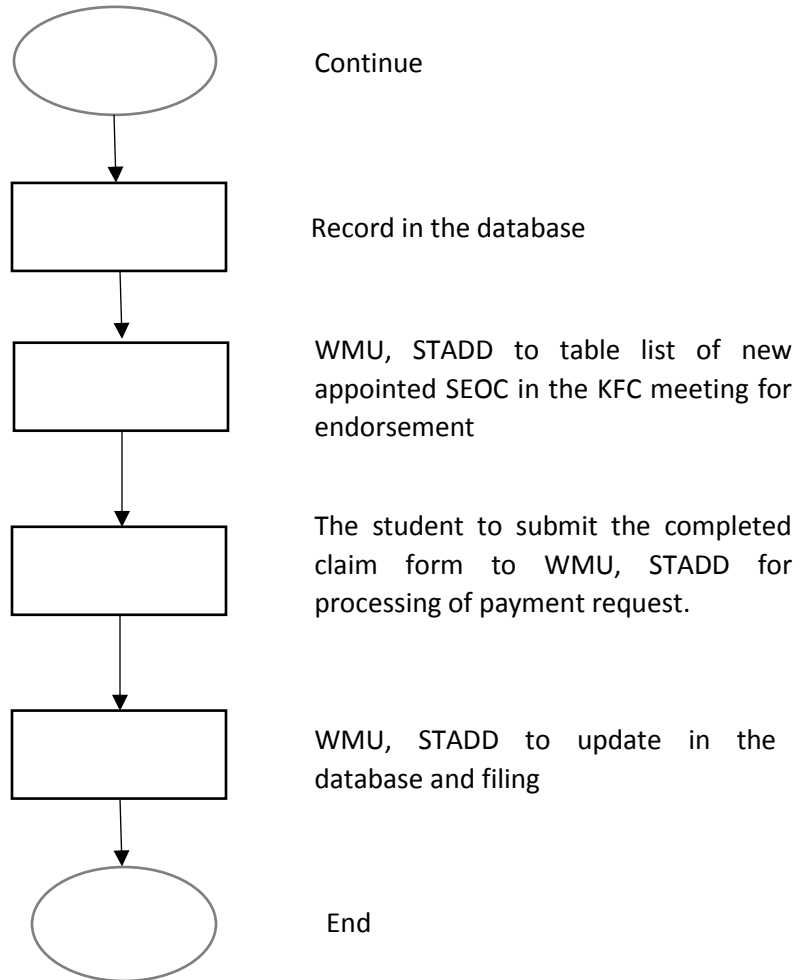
Continue

Record in the database

WMU, STADD to table list of new appointed SEOC in the KFC meeting for endorsement

The student to submit the completed claim form to WMU, STADD for processing of payment request.

WMU, STADD to update in the database and filing

End